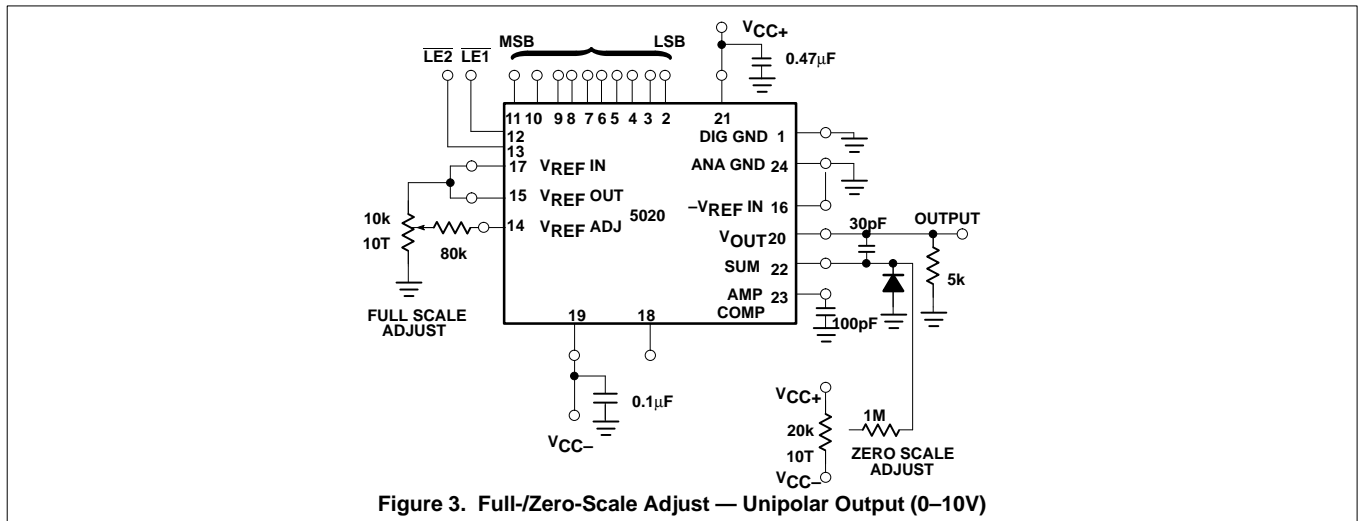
MSB
LSB
$\overline{LE2}$ $\overline{LE1}$
$V_{CC+}$
0.47μF
11 10 9 8 7 6 5 4 3 2
21
12
13
DIG GND 1
ANA GND 24
17 $V_{REF}$ IN
15 $V_{REF}$ OUT
10k
10T
80k
14 $V_{REF}$ ADJ
5020
$-V_{REF}$ IN 16
30pF
OUTPUT
$V_{OUT}$ 20
SUM 22
5k
AMP COMP 23
100pF
FULL SCALE ADJUST
19
18
0.1μF
$V_{CC-}$
$V_{CC+}$
20k
10T
$V_{CC-}$
1M
ZERO SCALE ADJUST
Figure 3. Full-/Zero-Scale Adjust — Unipolar Output (0–10V)